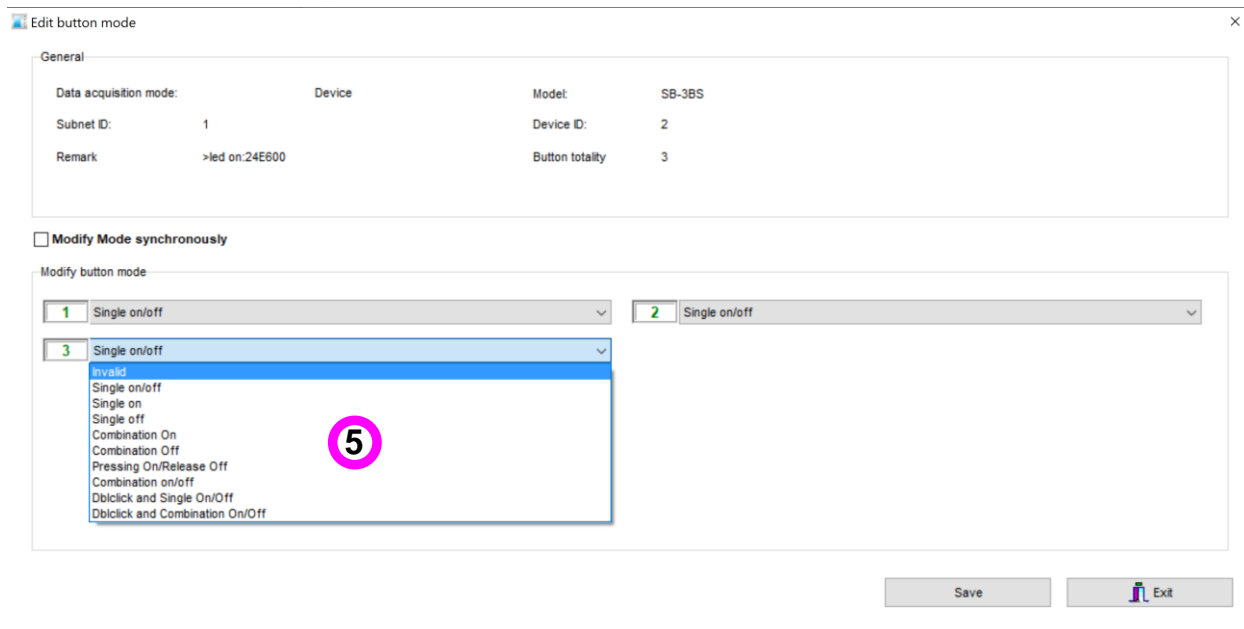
Edit button mode

×

General

Data acquisition mode: Device

Model: SB-3BS

Subnet ID: 1

Device ID: 2

Remark >led on:24E600

Button totality 3

Modify Mode synchronously

Modify button mode

1 Single on/off

2 Single on/off

3 Single on/off

Invalid
Single on/off
Single on
Single off
Combination On
Combination Off
Pressing On/Release Off
Combination on/off
Dblclick and Single On/Off
Dblclick and Combination On/Off

5

Save

Exit